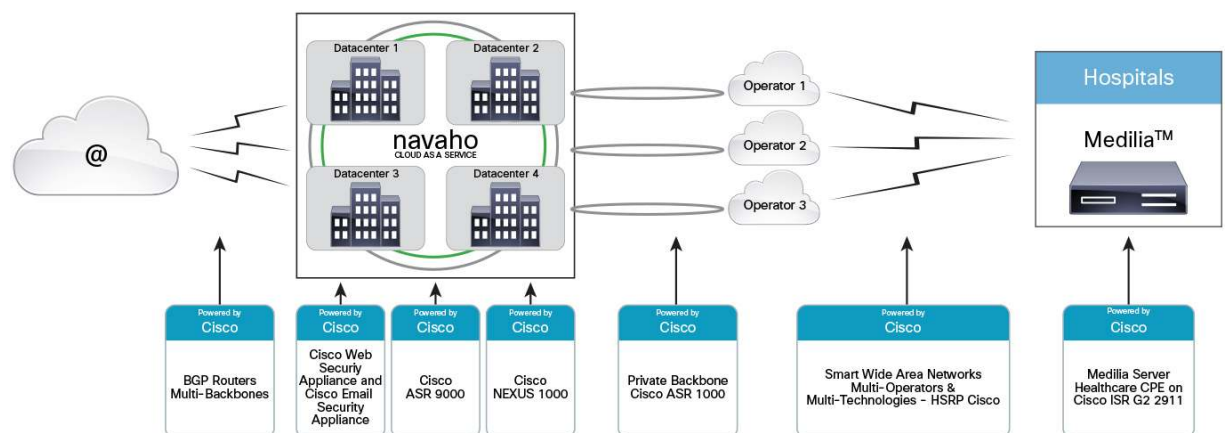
@

Datacenter 1

Datacenter 2

navaho
CLOUD AS A SERVICE

Datacenter 3

Datacenter 4

Operator 1

Operator 2

Operator 3

Hospitals

Medilia$^{TM}$

Powered by
Cisco
BGP Routers
Multi-Backbones

Powered by
Cisco
Cisco Web Securiy Appliance and Cisco Email Security Appliance

Powered by
Cisco
Cisco
ASR 9000

Powered by
Cisco
Cisco
NEXUS 1000

Powered by
Cisco
Private Backbone
Cisco ASR 1000

Powered by
Cisco
Smart Wide Area Networks
Multi-Operators &
Multi-Technologies - HSRP Cisco

Powered by
Cisco
Medilia Server
Healthcare CPE on
Cisco ISR G2 2911